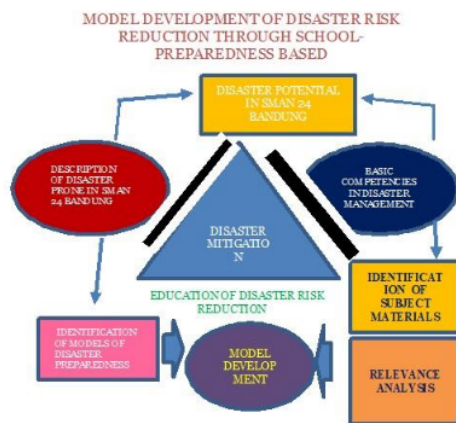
MODEL DEVELOPMENT OF DISASTER RISK REDUCTION THROUGH SCHOOL-PREPAREDNESS BASED

DISASTER POTENTIAL IN SMAN 24 BANDUNG

DESCRIPTION OF DISASTER PRONE IN SMAN 24 BANDUNG

BASIC COMPETENCIES INDISASTER MANAGEMENT

DISASTER MITIGATIO N

EDUCATION OF DISASTER RISK REDUCTION

IDENTIFICAT ION OF SUBJECT MATERIALS

IDENTIFICATION OF MODELS OF DISASTER PREPAREDNESS

MODEL DEVELOP MENT

RELEVANCE ANALYSIS